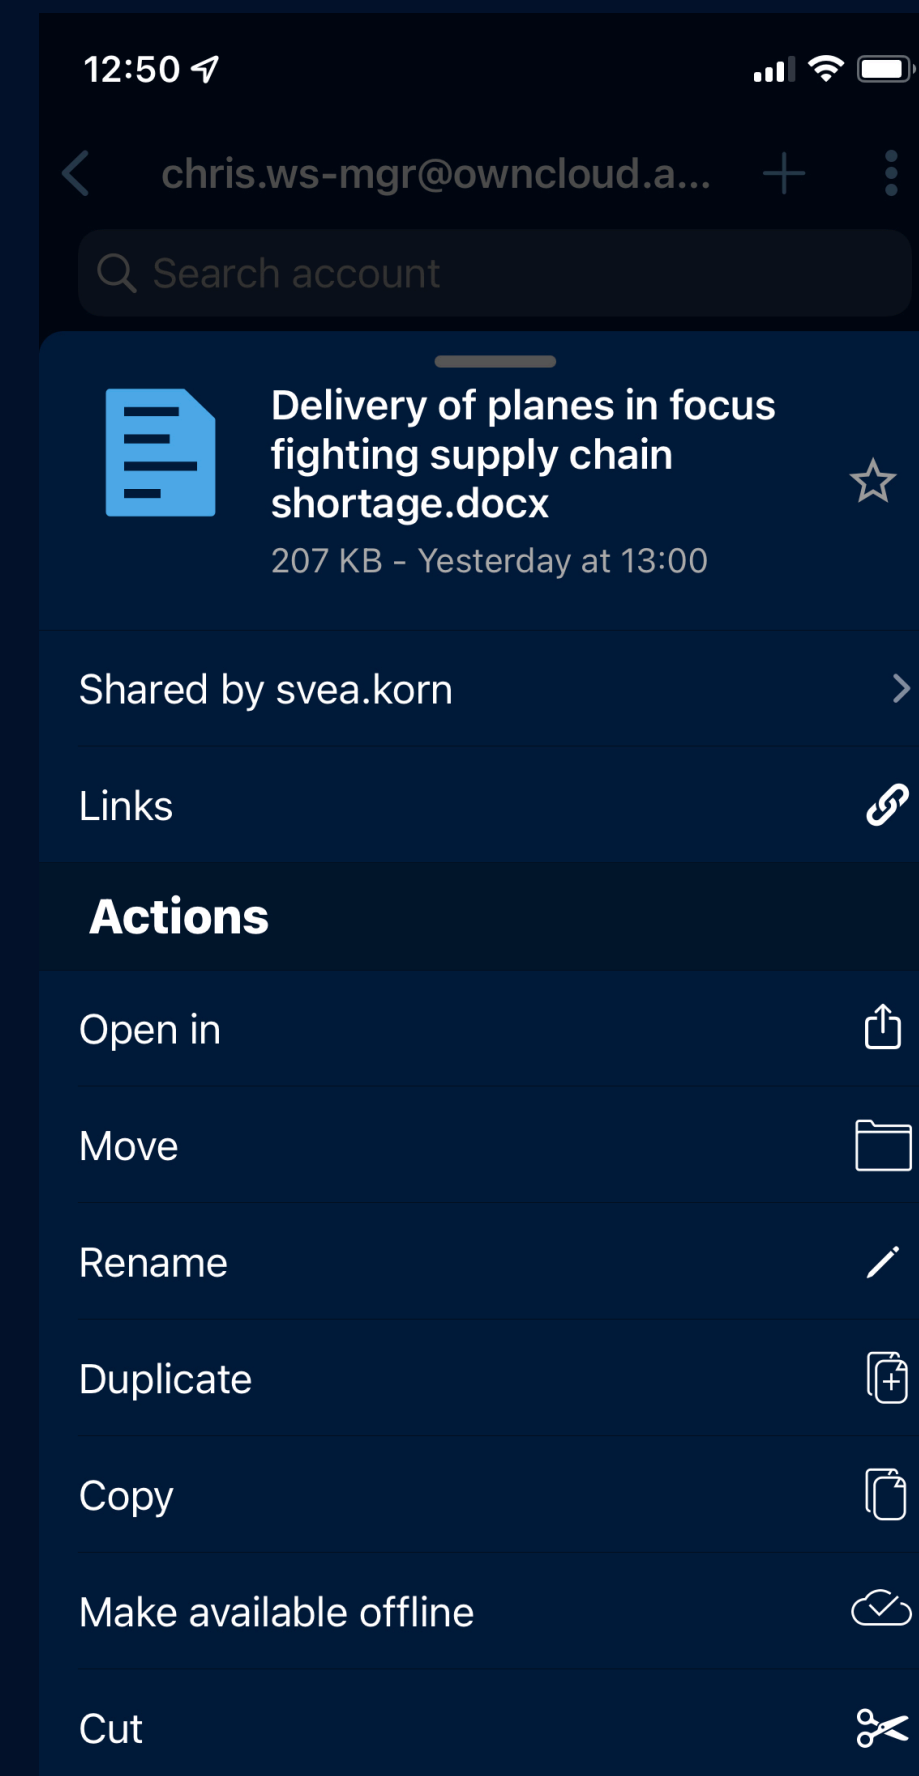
12:50

chris.ws-mgr@owncloud.a...

Search account

Delivery of planes in focus fighting supply chain shortage.docx

207 KB - Yesterday at 13:00

Shared by svea.korn

Links

Actions

Open in

Move

Rename

Duplicate

Copy

Make available offline

Cut